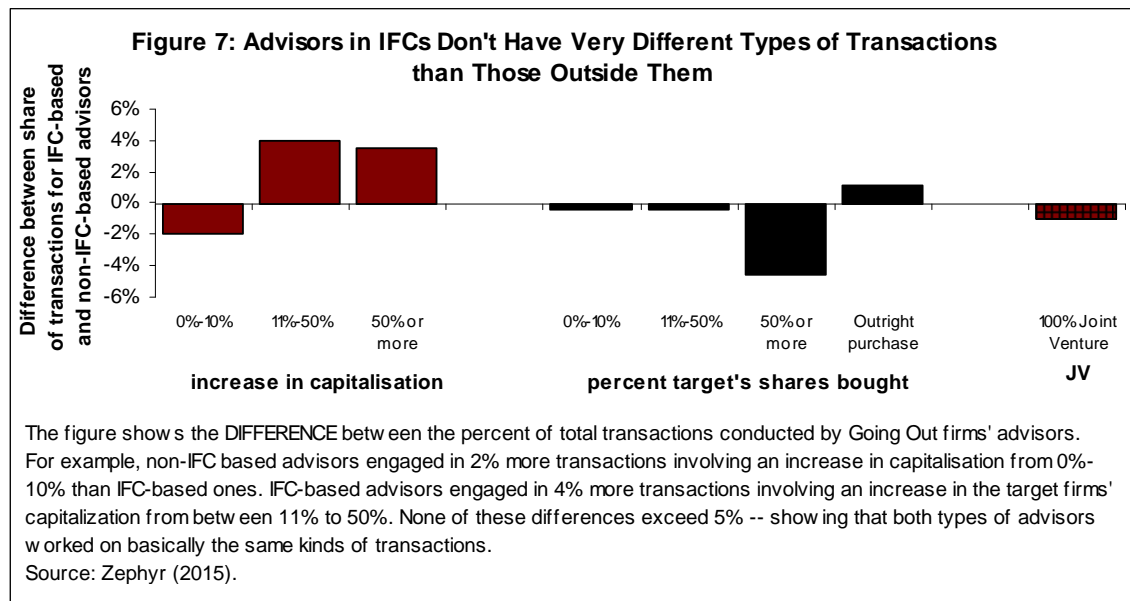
Figure 7: Advisors in IFCs Don't Have Very Different Types of Transactions than Those Outside Them

Difference between share of transactions for IFC-based and non-IFC-based advisors

6%
4%
2%
0%
-2%
-4%
-6%

0%-10%
11%-50%
50% or more
0%-10%
11%-50%
50% or more
Outright purchase
100% Joint Venture

increase in capitalisation
percent target's shares bought
JV

The figure shows the DIFFERENCE between the percent of total transactions conducted by Going Out firms' advisors. For example, non-IFC based advisors engaged in 2% more transactions involving an increase in capitalisation from 0%-10% than IFC-based ones. IFC-based advisors engaged in 4% more transactions involving an increase in the target firms' capitalization from between 11% to 50%. None of these differences exceed 5% -- showing that both types of advisors worked on basically the same kinds of transactions.
Source: Zephyr (2015).